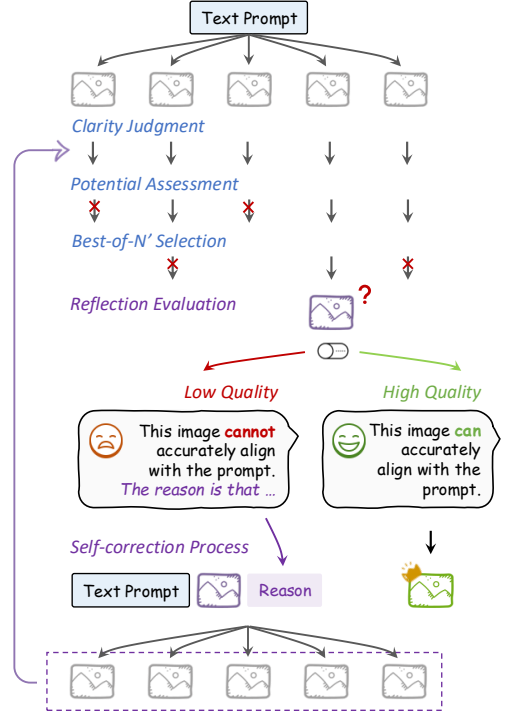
Text Prompt

Clarity Judgment

Potential Assessment

Best-of-N' Selection

Reflection Evaluation

?

Low Quality

High Quality

This image cannot accurately align with the prompt. The reason is that ...

This image can accurately align with the prompt.

Self-correction Process

Text Prompt

Reason